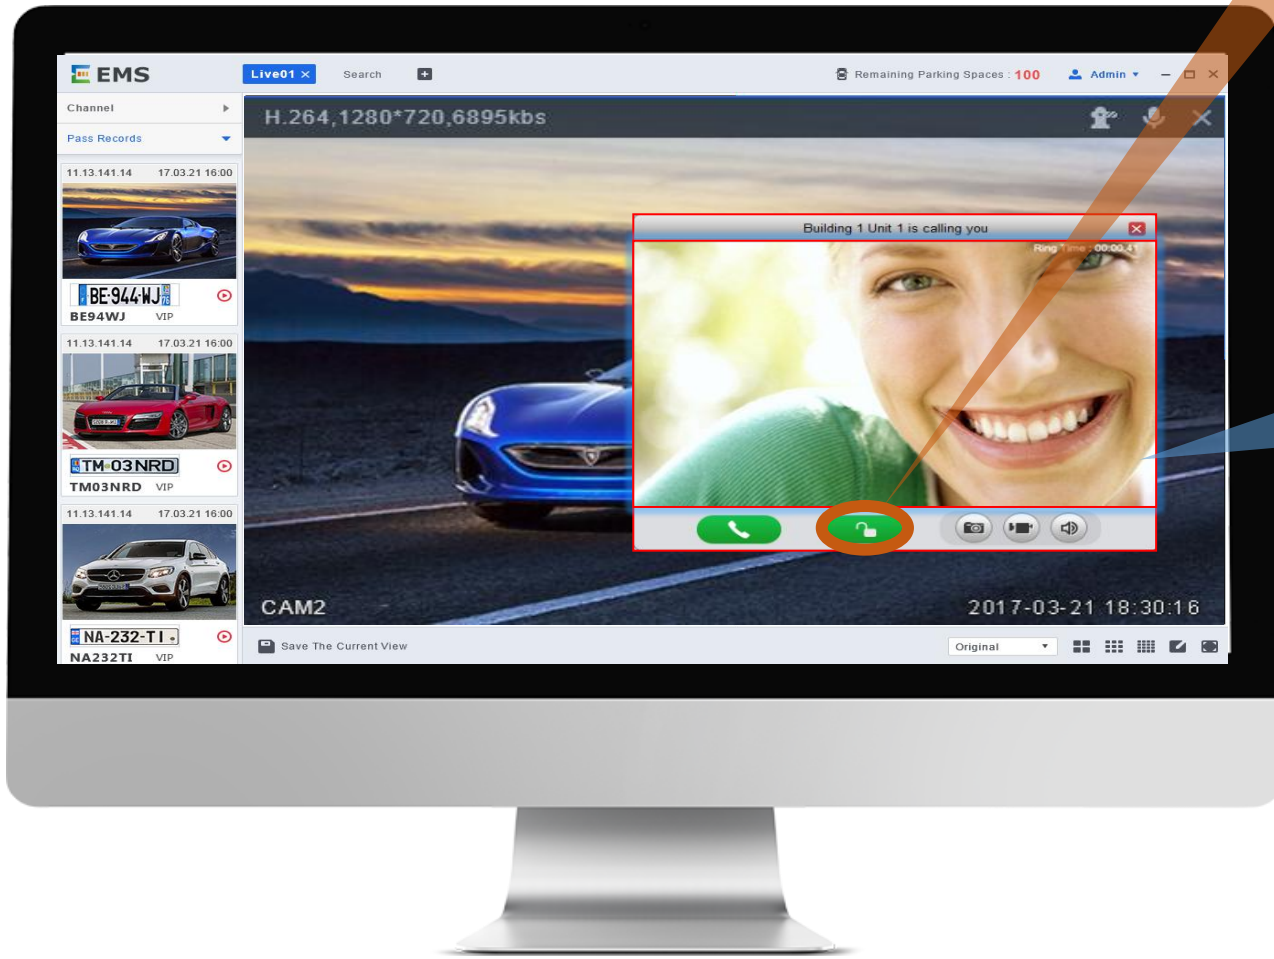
EMS

Live01 ×

Search

Remaining Parking Spaces : 100

Admin

Channel

Pass Records

11.13.141.14 17.03.21 16:00

BE·944·WJ

BE94WJ VIP

11.13.141.14 17.03.21 16:00

TM·03NRD

TM03NRD VIP

11.13.141.14 17.03.21 16:00

NA-232-TI

NA232TI VIP

H.264,1280*720,6895kbs

Building 1 Unit 1 is calling you

Ring Time : 00:00:41

CAM2

2017-03-21 18:30:16

Save The Current View

Original